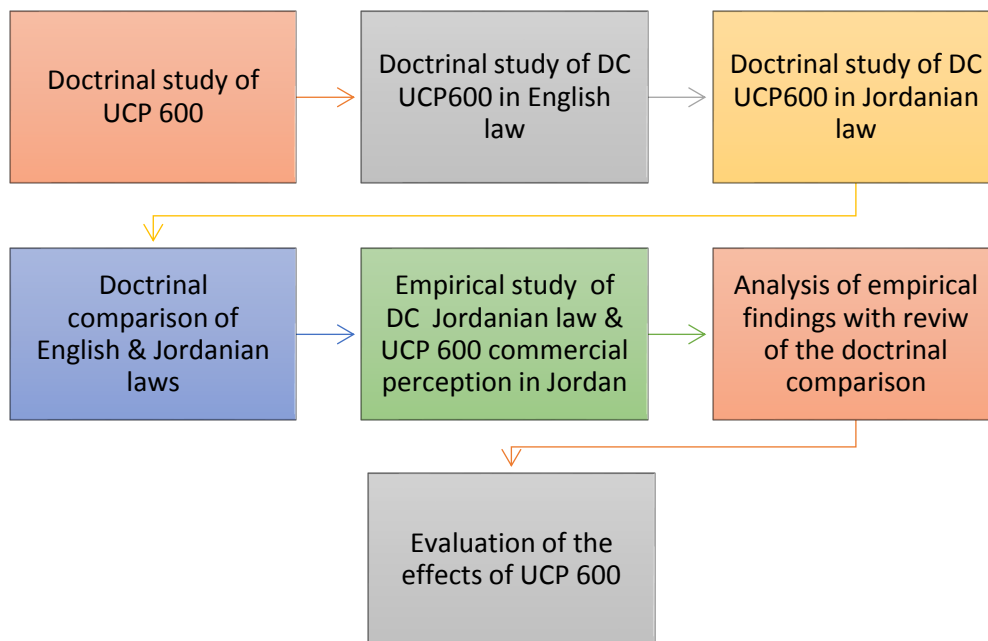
Doctrinal study of UCP 600

Doctrinal study of DC UCP600 in English law

Doctrinal study of DC UCP600 in Jordanian law

Doctrinal comparison of English & Jordanian laws

Empirical study of DC Jordanian law & UCP 600 commercial perception in Jordan

Analysis of empirical findings with reviw of the doctrinal comparison

Evaluation of the effects of UCP 600